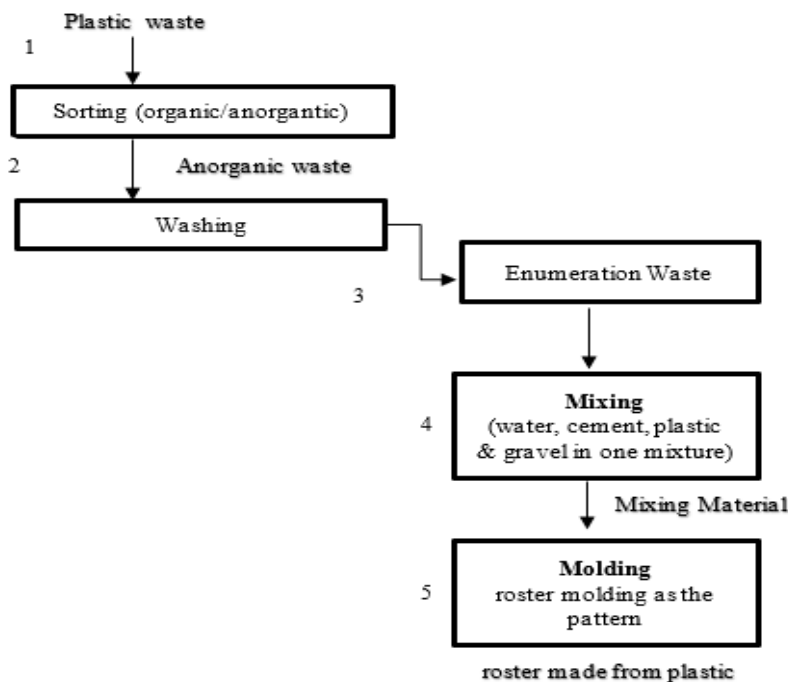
Plastic waste

1

Sorting (organic/anorgantic)

2

Anorganic waste

Washing

3

Enumeration Waste

4

Mixing
(water, cement, plastic & gravel in one mixture)

Mixing Material

5

Molding
roster molding as the pattern

roster made from plastic